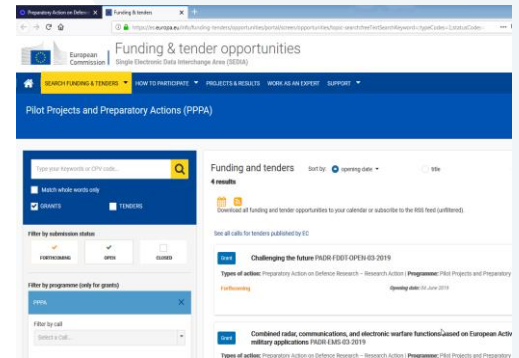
Preparatory Action on Defenc ✕ | Funding & tenders ✕ | +

https://ec.europa.eu/info/funding-tenders/opportunities/portal/screen/opportunities/topic-search;freeTextSearchKeyword=;typeCodes=1;statusCodes=

European Commission | Funding & tender opportunities
Single Electronic Data Interchange Area (SEDIA)

SEARCH FUNDING & TENDERS ▾ | HOW TO PARTICIPATE ▾ | PROJECTS & RESULTS | WORK AS AN EXPERT | SUPPORT ▾

Pilot Projects and Preparatory Actions (PPPA)

Type your keywords or CPV code...

Match whole words only

GRANTS | TENDERS

Filter by submission status

FORTHCOMING | OPEN | CLOSED

Filter by programme (only for grants)

PPPA ✕

Filter by call

Select a call...

Funding and tenders | Sort by: opening date ▾ | title

4 results

Download all funding and tender opportunities to your calendar or subscribe to the RSS feed (unfiltered).

See all calls for tenders published by EC

Grant | Challenging the future PADR-FDDT-OPEN-03-2019

Types of action: Preparatory Action on Defence Research – Research Action | Programme: Pilot Projects and Preparatory

Forthcoming | Opening date: 04 June 2019

Grant | Combined radar, communications, and electronic warfare functions based on European Activ military applications PADR-EMS-03-2019

Types of action: Preparatory Action on Defence Research – Research Action | Programme: Pilot Projects and Preparatory